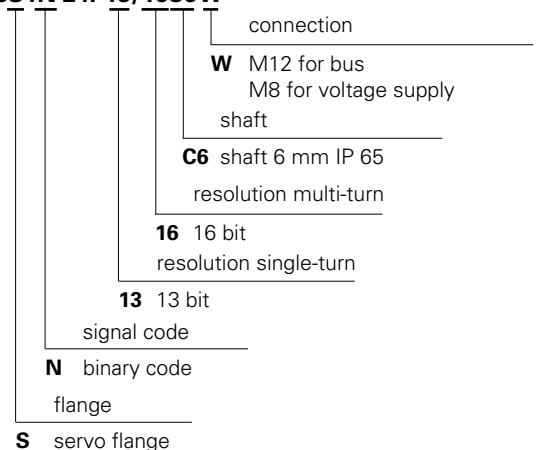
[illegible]

connection

**W** M12 for bus
M8 for voltage supply

shaft

**C6** shaft 6 mm IP 65

resolution multi-turn

**16** 16 bit

resolution single-turn

**13** 13 bit

signal code

**N** binary code

flange

**S** servo flange